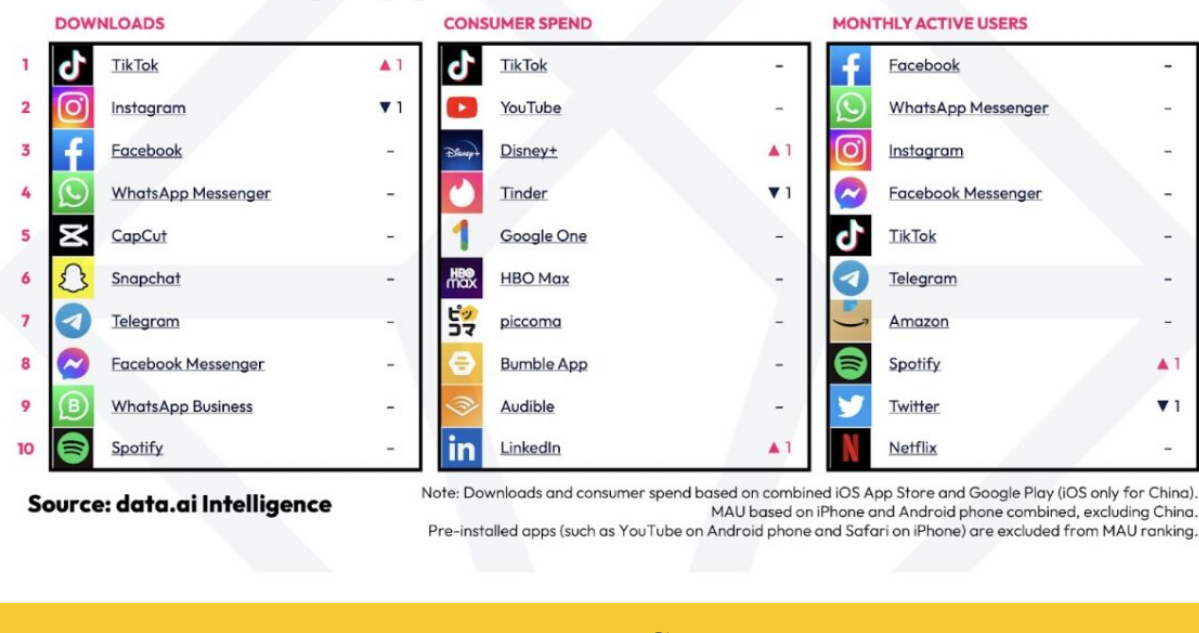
| | DOWNLOADS | | CONSUMER SPEND | | MONTHLY ACTIVE USERS | |
|---|---|---|---|---|---|---|
| 1 | TikTok | ▲1 | TikTok | - | Facebook | - |
| 2 | Instagram | ▼1 | YouTube | - | WhatsApp Messenger | - |
| 3 | Facebook | - | Disney+ | ▲1 | Instagram | - |
| 4 | WhatsApp Messenger | - | Tinder | ▼1 | Facebook Messenger | - |
| 5 | CapCut | - | Google One | - | TikTok | - |
| 6 | Snapchat | - | HBO Max | - | Telegram | - |
| 7 | Telegram | - | piccoma | - | Amazon | - |
| 8 | Facebook Messenger | - | Bumble App | - | Spotify | ▲1 |
| 9 | WhatsApp Business | - | Audible | - | Twitter | ▼1 |
| 10 | Spotify | - | LinkedIn | ▲1 | Netflix | - |

Source: data.ai Intelligence

Note: Downloads and consumer spend based on combined iOS App Store and Google Play (iOS only for China). MAU based on iPhone and Android phone combined, excluding China. Pre-installed apps (such as YouTube on Android phone and Safari on iPhone) are excluded from MAU ranking.